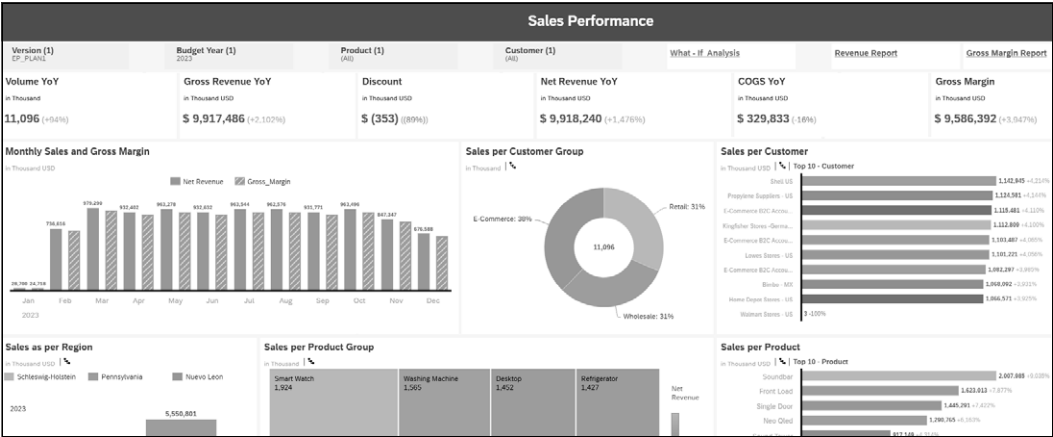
Sales Performance

Version (1)
EP_PLAN1

Budget Year (1)
2023

Product (1)
(All)

Customer (1)
(All)

What - If Analysis

Revenue Report

Gross Margin Report

Volume YoY
in Thousand
11,096 (+94%)

Gross Revenue YoY
in Thousand USD
$ 9,917,486 (+2,102%)

Discount
in Thousand USD
$ (353) ((89%))

Net Revenue YoY
in Thousand USD
$ 9,918,240 (+1,476%)

COGS YoY
in Thousand USD
$ 329,833 (16%)

Gross Margin
in Thousand USD
$ 9,586,392 (+3,947%)

Monthly Sales and Gross Margin
in Thousand USD
Net Revenue
Gross_Margin

26,766 24,716
756,616
976,299
932,402
961,278
932,632
963,544
962,376
931,771
961,496
847,347
676,588

Jan Feb Mar Apr May Jun Jul Aug Sep Oct Nov Dec
2023

Sales per Customer Group
in Thousand
E-Commerce: 38%
Retail: 31%
11,096
Wholesale: 31%

Sales per Customer
in Thousand USD | Top 10 - Customer
Shell US 1,142,945
Propylene Suppliers US 1,124,581
E-Commerce B2C Accou... 1,118,481
Kingfisher Stores -Germa... 1,112,809
E-Commerce B2C Accou... 1,103,487
Lowes Stores - US 1,101,221
E-Commerce B2C Accou... 1,092,297
Bimbo - MX 1,068,092
Home Depot Stores - US 1,066,571
Walmart Stores - US 3 -100%

Sales as per Region
Schleswig-Holstein
Pennsylvania
Nuevo Leon
2023
5,550,801

Sales per Product Group
in Thousand
Smart Watch 1,924
Washing Machine 1,565
Desktop 1,452
Refrigerator 1,427
Net Revenue

Sales per Product
in Thousand USD | Top 10 - Product
Soundbar 2,007,888
Front Load 1,623,013 +7,877%
Single Door 1,445,291 +7,422%
New Qled 1,280,765